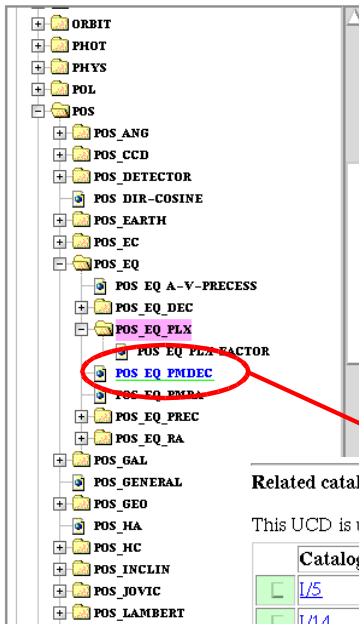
ORBIT
PHOT
PHYS
POL
POS
POS_ANG
POS_CCD
POS_DETECTOR
POS_DIR-COSINE
POS_EARTH
POS_EC
POS_EQ
POS_EQ_A-V-PRECESS
POS_EQ_DEC
POS_EQ_PLX
POS_EQ_PLX_FACTOR
POS_EQ_PMDEC
POS_EQ_PMRA
POS_EQ_PREC
POS_EQ_RA
POS_GAL
POS_GENERAL
POS_GEO
POS_HA
POS_HC
POS_INCLIN
POS_JOVIC
POS_LAMBERT

Related catal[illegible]

This UCD is u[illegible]

| | Catalog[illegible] |
|---|---|
| | I/5 |
| | I/14 |